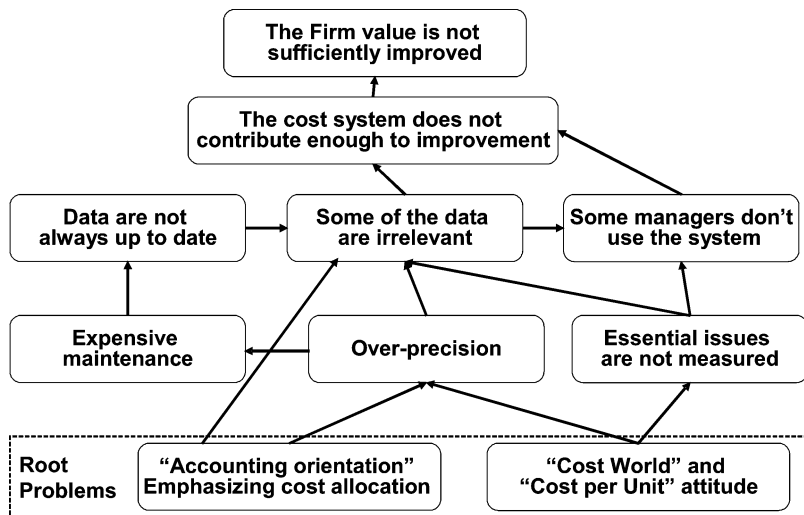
The Firm value is not sufficiently improved

The cost system does not contribute enough to improvement

Data are not always up to date

Some of the data are irrelevant

Some managers don’t use the system

Expensive maintenance

Over-precision

Essential issues are not measured

Root Problems

“Accounting orientation” Emphasizing cost allocation

“Cost World” and “Cost per Unit” attitude